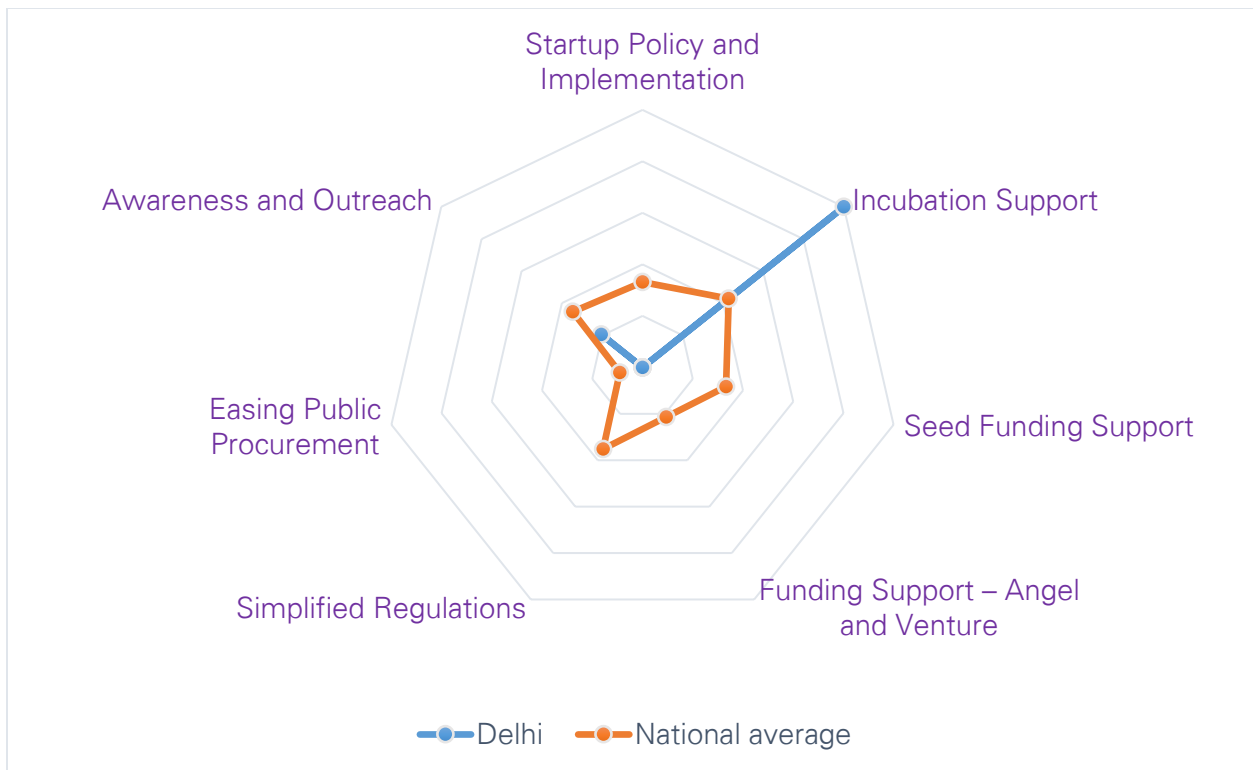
Startup Policy and Implementation

Incubation Support

Awareness and Outreach

Easing Public Procurement

Seed Funding Support

Simplified Regulations

Funding Support – Angel and Venture

Delhi

National average